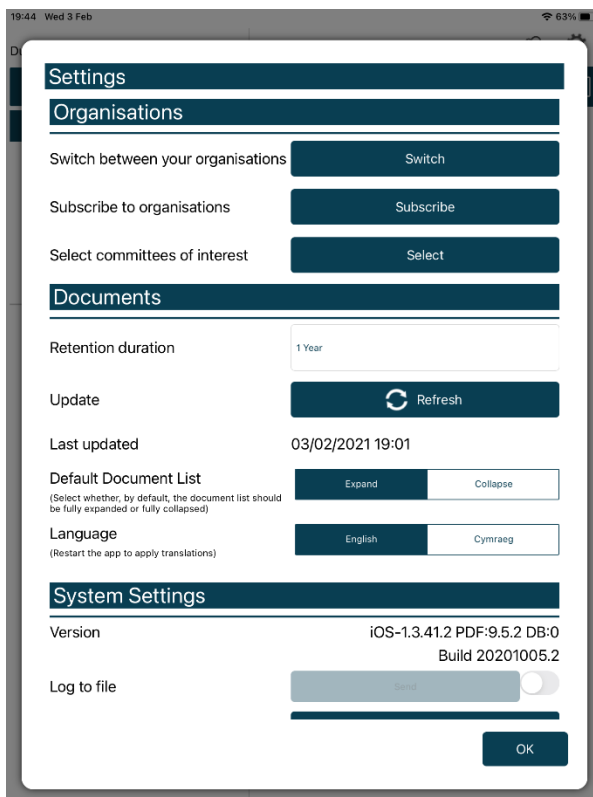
19:44 Wed 3 Feb

63%

Settings

Organisations

Switch between your organisations

Switch

Subscribe to organisations

Subscribe

Select committees of interest

Select

Documents

Retention duration

1 Year

Update

Refresh

Last updated

03/02/2021 19:01

Default Document List
(Select whether, by default, the document list should be fully expanded or fully collapsed)

Expand

Collapse

Language
(Restart the app to apply translations)

English

Cymraeg

System Settings

Version

iOS-1.3.41.2 PDF:9.5.2 DB:0
Build 20201005.2

Log to file

Send

OK